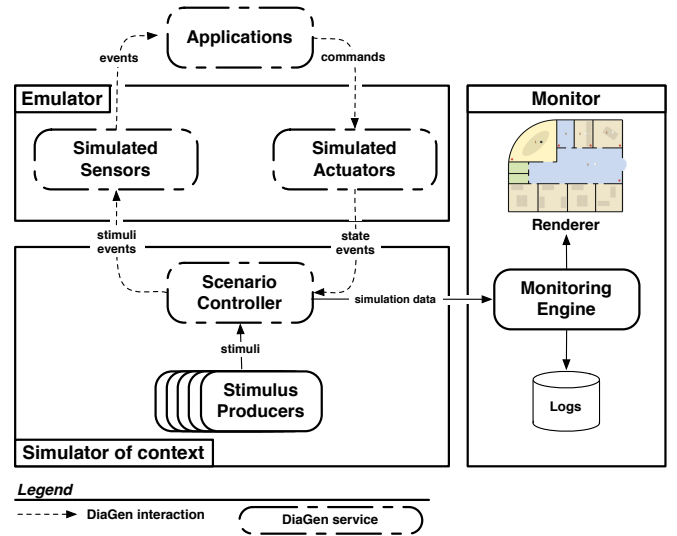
Applications

events

commands

Emulator

Simulated Sensors

Simulated Actuators

Monitor

Renderer

stimuli events

state events

Scenario Controller

simulation data

Monitoring Engine

stimuli

Stimulus Producers

Logs

Simulator of context

Legend

DiaGen interaction

DiaGen service